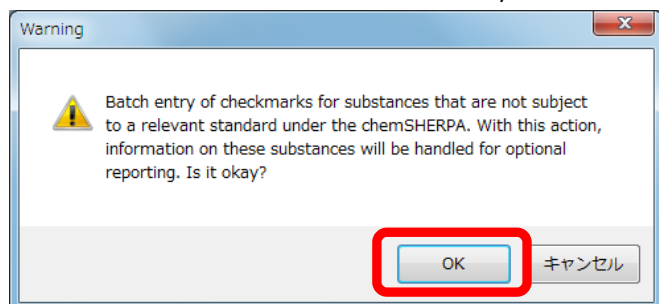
Warning

Batch entry of checkmarks for substances that are not subject to a relevant standard under the chemSHERPA. With this action, information on these substances will be handled for optional reporting. Is it okay?

OK

キャンセル